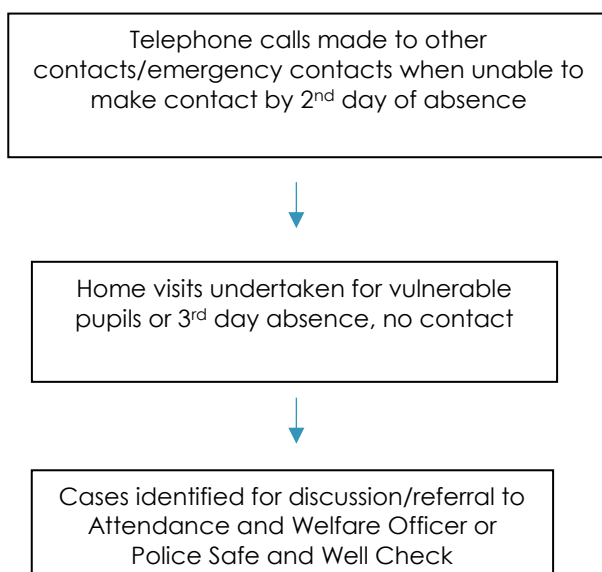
Telephone calls made to other contacts/emergency contacts when unable to make contact by 2$^{nd}$ day of absence

Home visits undertaken for vulnerable pupils or 3$^{rd}$ day absence, no contact

Cases identified for discussion/referral to Attendance and Welfare Officer or Police Safe and Well Check